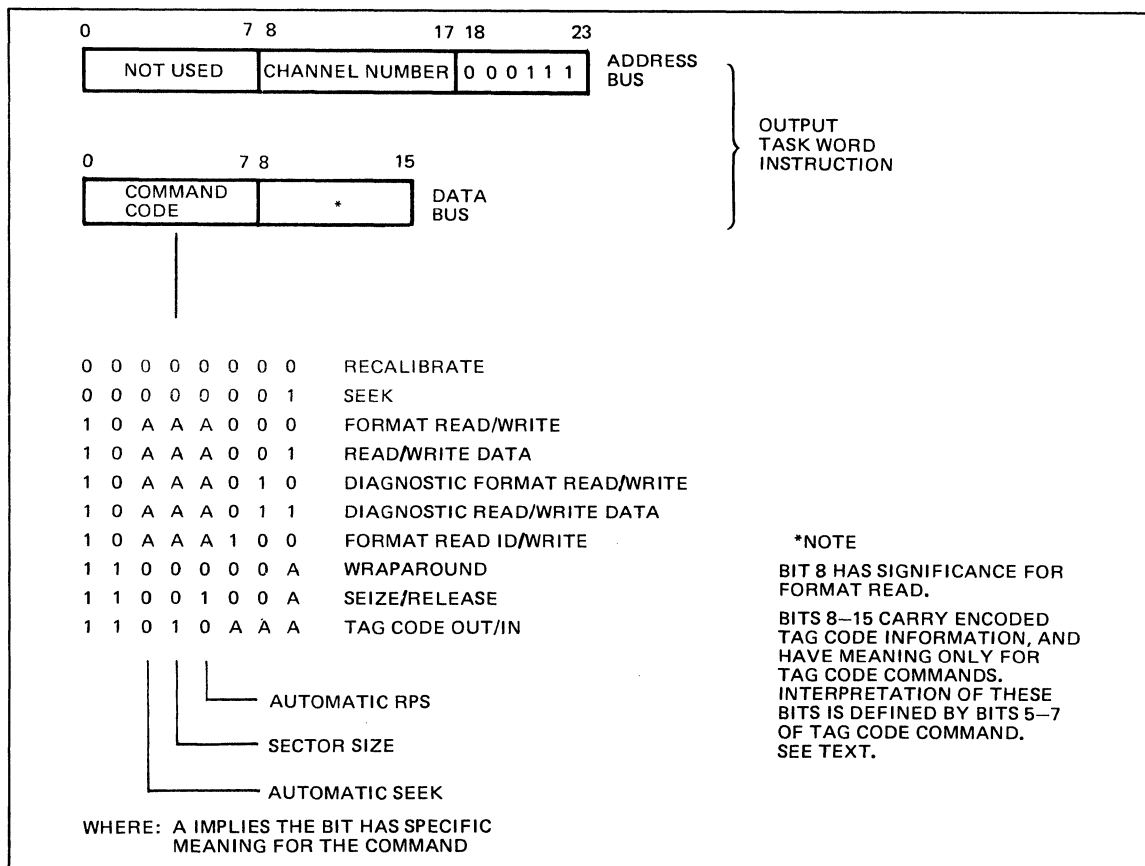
| 0 | 7 | 8 | 17 | 18 | 23 |
|---|---|---|---|---|---|
| NOT USED | | CHANNEL NUMBER | | 0 0 0 1 1 1 | |

ADDRESS BUS

OUTPUT TASK WORD INSTRUCTION

| 0 | 7 | 8 | 15 |
|---|---|---|---|
| COMMAND CODE | | * | |

DATA BUS

| | |
|---|---|
| 0 0 0 0 0 0 0 0 | RECALIBRATE |
| 0 0 0 0 0 0 0 1 | SEEK |
| 1 0 A A A 0 0 0 | FORMAT READ/WRITE |
| 1 0 A A A 0 0 1 | READ/WRITE DATA |
| 1 0 A A A 0 1 0 | DIAGNOSTIC FORMAT READ/WRITE |
| 1 0 A A A 0 1 1 | DIAGNOSTIC READ/WRITE DATA |
| 1 0 A A A 1 0 0 | FORMAT READ ID/WRITE |
| 1 1 0 0 0 0 0 A | WRAPAROUND |
| 1 1 0 0 1 0 0 A | SEIZE/RELEASE |
| 1 1 0 1 0 A A A | TAG CODE OUT/IN |

AUTOMATIC RPS

SECTOR SIZE

AUTOMATIC SEEK

WHERE: A IMPLIES THE BIT HAS SPECIFIC MEANING FOR THE COMMAND

*NOTE

BIT 8 HAS SIGNIFICANCE FOR FORMAT READ.

BITS 8–15 CARRY ENCODED TAG CODE INFORMATION, AND HAVE MEANING ONLY FOR TAG CODE COMMANDS. INTERPRETATION OF THESE BITS IS DEFINED BY BITS 5–7 OF TAG CODE COMMAND. SEE TEXT.